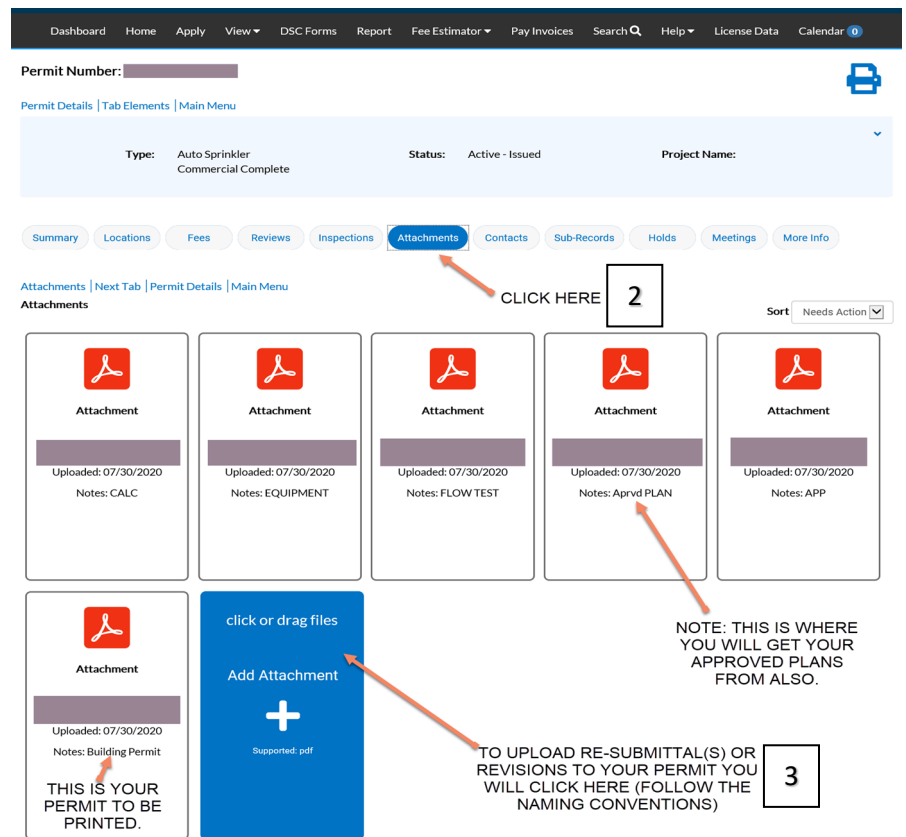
Dashboard Home Apply View▾ DSC Forms Report Fee Estimator▾ Pay Invoices Search Help▾ License Data Calendar 0

Permit Number:

Permit Details | Tab Elements | Main Menu

Type: Auto Sprinkler Commercial Complete

Status: Active - Issued

Project Name:

Summary Locations Fees Reviews Inspections Attachments Contacts Sub-Records Holds Meetings More Info

Attachments | Next Tab | Permit Details | Main Menu

Attachments

CLICK HERE

2

Sort Needs Action

Attachment
Uploaded: 07/30/2020
Notes: CALC

Attachment
Uploaded: 07/30/2020
Notes: EQUIPMENT

Attachment
Uploaded: 07/30/2020
Notes: FLOW TEST

Attachment
Uploaded: 07/30/2020
Notes: Aprvd PLAN

Attachment
Uploaded: 07/30/2020
Notes: APP

Attachment
Uploaded: 07/30/2020
Notes: Building Permit

click or drag files

Add Attachment

Supported: pdf

NOTE: THIS IS WHERE YOU WILL GET YOUR APPROVED PLANS FROM ALSO.

THIS IS YOUR PERMIT TO BE PRINTED.

TO UPLOAD RE-SUBMITTAL(S) OR REVISIONS TO YOUR PERMIT YOU WILL CLICK HERE (FOLLOW THE NAMING CONVENTIONS)

3